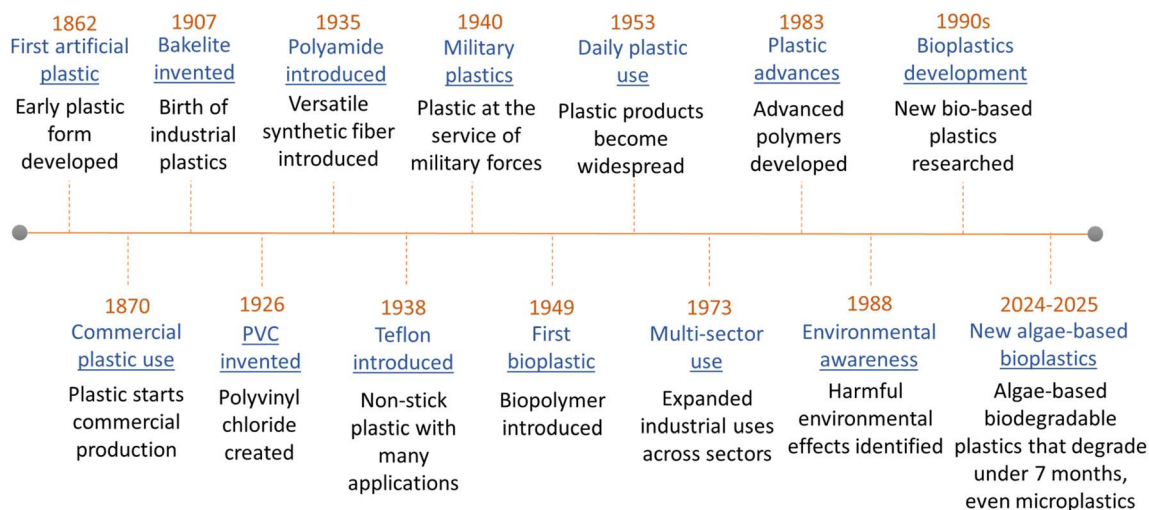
1862
First artificial plastic
Early plastic form developed

1907
Bakelite invented
Birth of industrial plastics

1935
Polyamide introduced
Versatile synthetic fiber introduced

1940
Military plastics
Plastic at the service of military forces

1953
Daily plastic use
Plastic products become widespread

1983
Plastic advances
Advanced polymers developed

1990s
Bioplastics development
New bio-based plastics researched

1870
Commercial plastic use
Plastic starts commercial production

1926
PVC invented
Polyvinyl chloride created

1938
Teflon introduced
Non-stick plastic with many applications

1949
First bioplastic
Biopolymer introduced

1973
Multi-sector use
Expanded industrial uses across sectors

1988
Environmental awareness
Harmful environmental effects identified

2024-2025
New algae-based bioplastics
Algae-based biodegradable plastics that degrade under 7 months, even microplastics